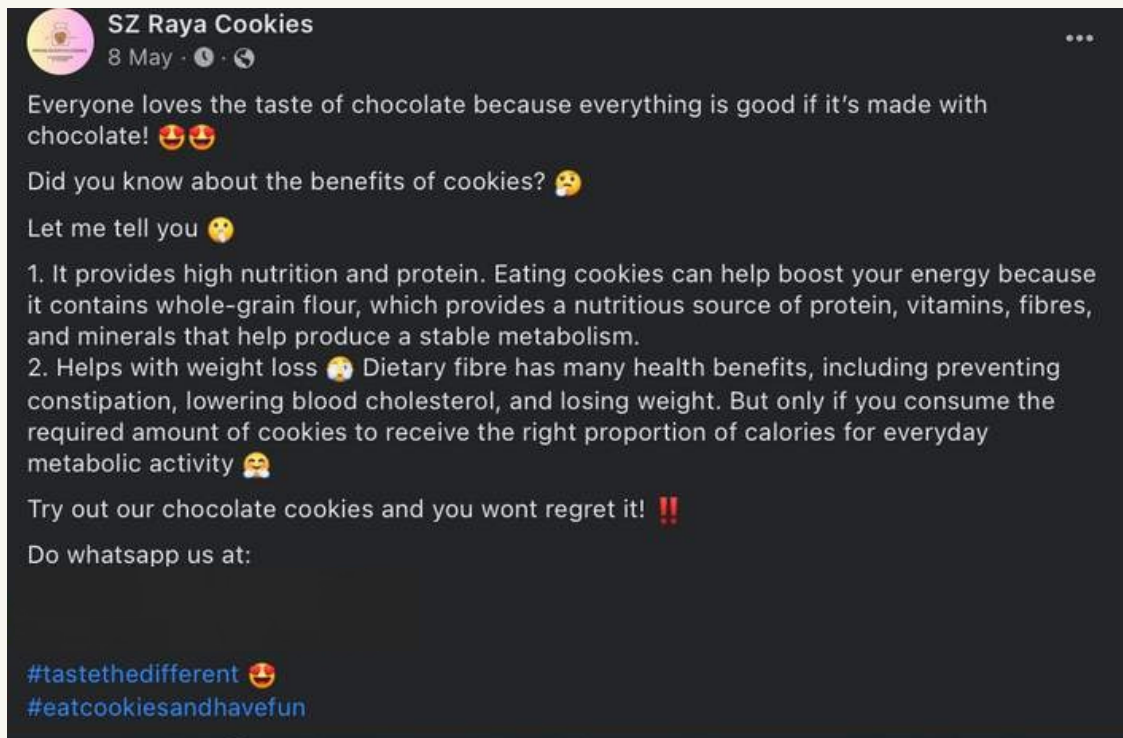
SZ Raya Cookies
8 May · ·

Everyone loves the taste of chocolate because everything is good if it's made with chocolate! 🤩🤩

Did you know about the benefits of cookies? 🤔

Let me tell you 🤭

1. It provides high nutrition and protein. Eating cookies can help boost your energy because it contains whole-grain flour, which provides a nutritious source of protein, vitamins, fibres, and minerals that help produce a stable metabolism.
2. Helps with weight loss 😱 Dietary fibre has many health benefits, including preventing constipation, lowering blood cholesterol, and losing weight. But only if you consume the required amount of cookies to receive the right proportion of calories for everyday metabolic activity 🤗

Try out our chocolate cookies and you wont regret it! ‼️

Do whatsapp us at:

#tastethedifferent 😍
#eatcookiesandhavefun